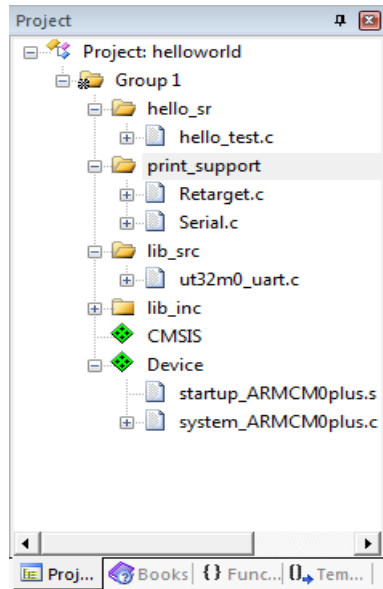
Project
Project: helloworld
Group 1
hello_sr
hello_test.c
print_support
Retarget.c
Serial.c
lib_src
ut32m0_uart.c
lib_inc
CMSIS
Device
startup_ARMCM0plus.s
system_ARMCM0plus.c
Proj... Books {} Func... 0→ Tem...